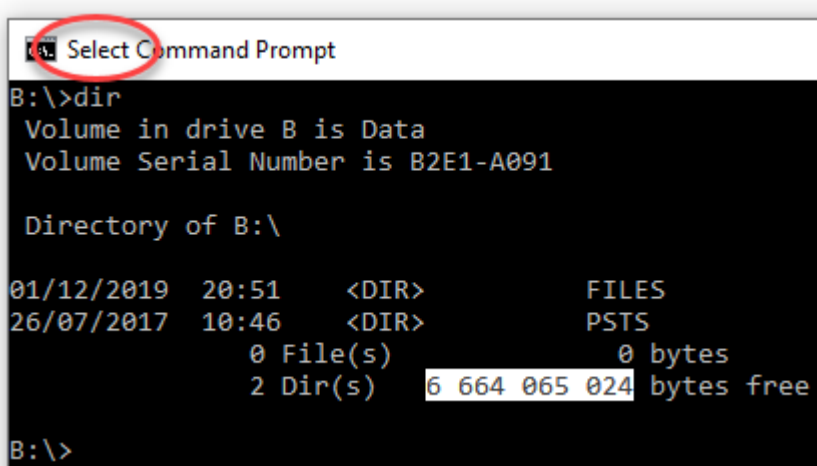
Select Command Prompt

B:\>dir
 Volume in drive B is Data
 Volume Serial Number is B2E1-A091

 Directory of B:\

01/12/2019  20:51    <DIR>          FILES
26/07/2017  10:46    <DIR>          PSTS
               0 File(s)              0 bytes
               2 Dir(s)   6 664 065 024 bytes free

B:\>